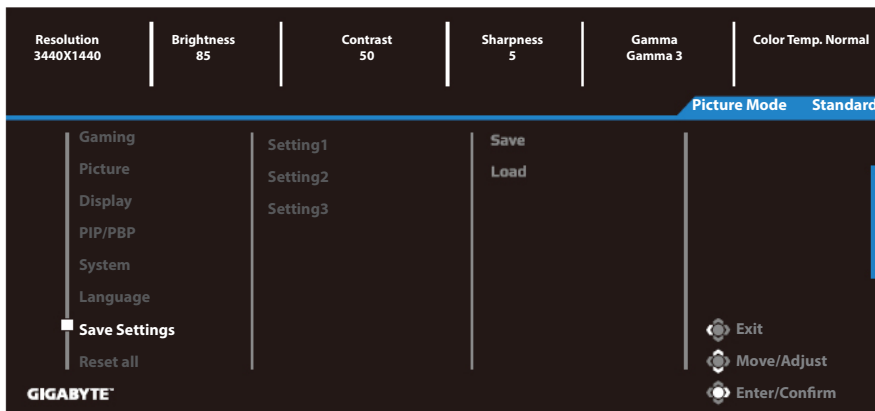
Resolution
3440X1440

Brightness
85

Contrast
50

Sharpness
5

Gamma
Gamma 3

Color Temp. Normal

Picture Mode Standard

Gaming
Picture
Display
PIP/PBP
System
Language
Save Settings
Reset all

Setting1
Setting2
Setting3

Save
Load

Exit
Move/Adjust
Enter/Confirm

GIGABYTE™